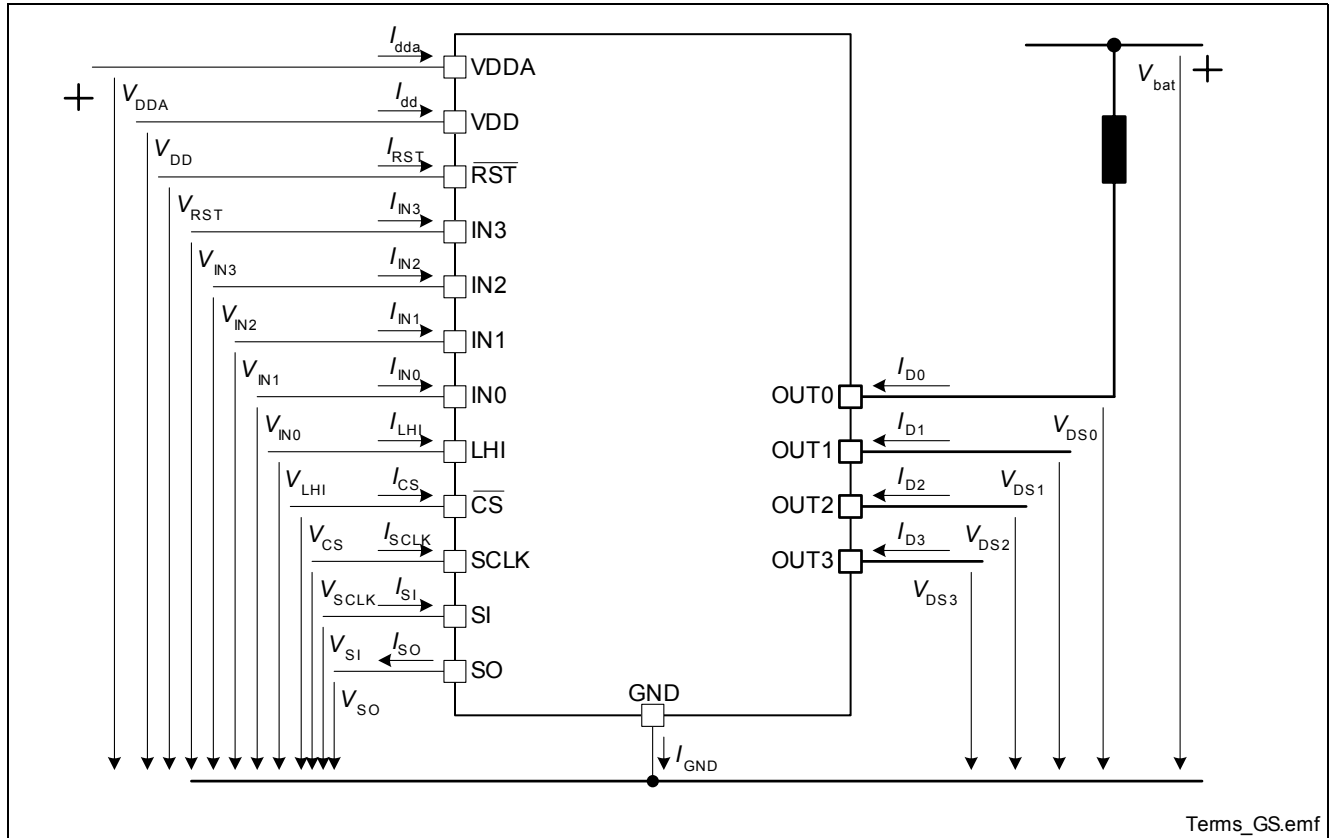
$I_{dda}$
VDDA
$+$
$V_{DDA}$
$I_{dd}$
VDD
$V_{DD}$
$I_{RST}$
$\overline{RST}$
$V_{RST}$
$I_{IN3}$
IN3
$V_{IN3}$
$I_{IN2}$
IN2
$V_{IN2}$
$I_{IN1}$
IN1
$V_{IN1}$
$I_{IN0}$
IN0
$V_{IN0}$
$I_{LHI}$
LHI
$V_{LHI}$
$I_{CS}$
$\overline{CS}$
$V_{CS}$
$I_{SCLK}$
SCLK
$V_{SCLK}$
$I_{SI}$
SI
$V_{SI}$
$I_{SO}$
SO
$V_{SO}$
GND
$I_{GND}$
$V_{bat}$
$+$
$I_{D0}$
OUT0
$I_{D1}$
OUT1
$V_{DS0}$
$I_{D2}$
OUT2
$V_{DS1}$
$I_{D3}$
OUT3
$V_{DS2}$
$V_{DS3}$
Terms_GS.emf